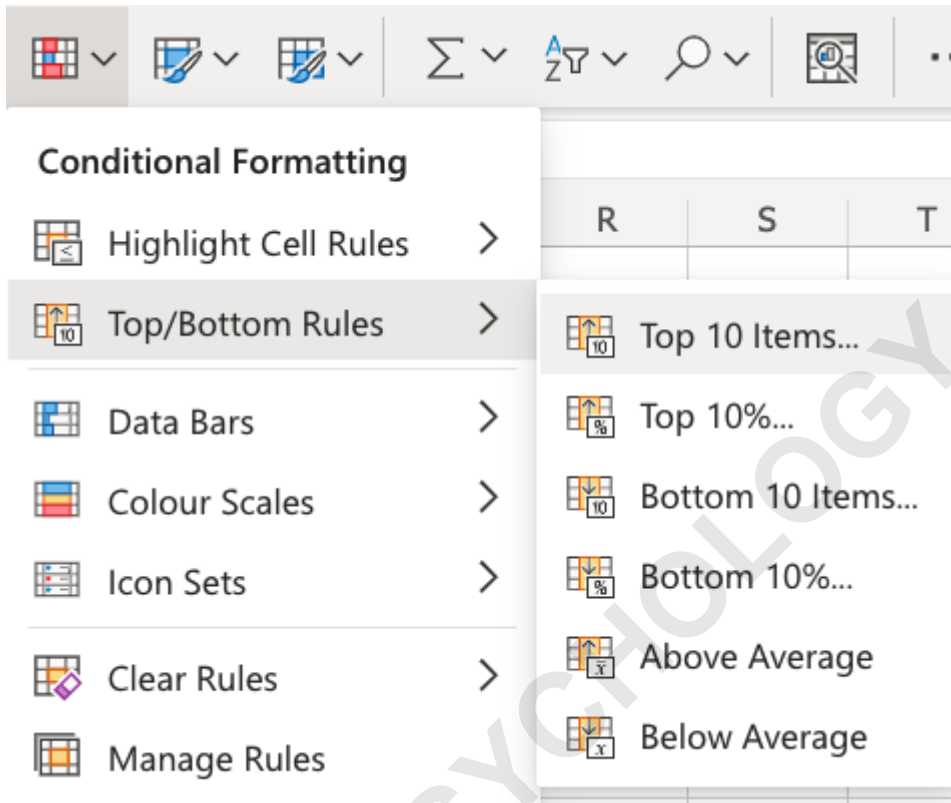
Conditional Formatting

Highlight Cell Rules

Top/Bottom Rules

Data Bars

Colour Scales

Icon Sets

Clear Rules

Manage Rules

R S T

Top 10 Items...

Top 10%...

Bottom 10 Items...

Bottom 10%...

Above Average

Below Average

YCHOLOGY